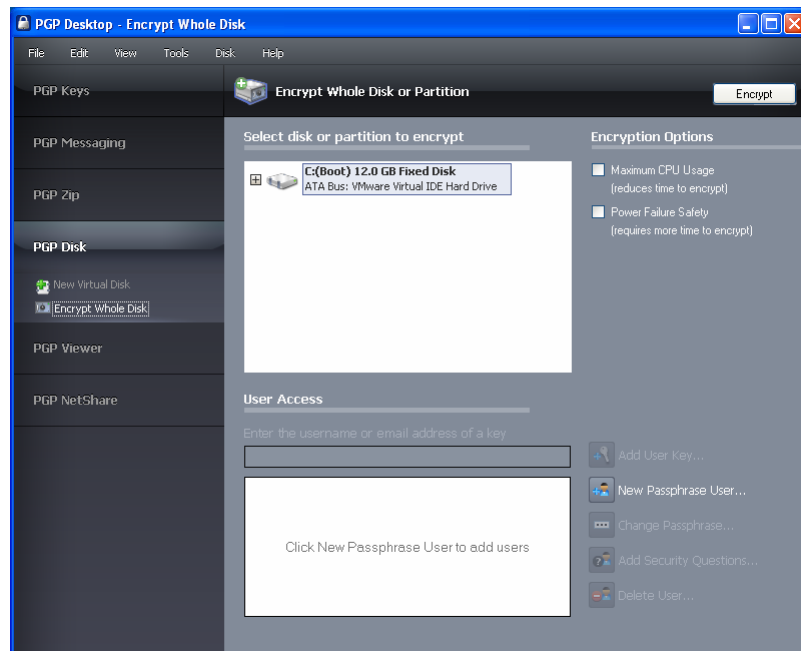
PGP Desktop - Encrypt Whole Disk

File Edit View Tools Disk Help

PGP Keys

PGP Messaging

PGP Zip

PGP Disk

New Virtual Disk

Encrypt Whole Disk

PGP Viewer

PGP NetShare

Encrypt Whole Disk or Partition

Encrypt

Select disk or partition to encrypt

C:(Boot) 12.0 GB Fixed Disk
ATA Bus: VMware Virtual IDE Hard Drive

Encryption Options

Maximum CPU Usage
(reduces time to encrypt)

Power Failure Safety
(requires more time to encrypt)

User Access

Enter the username or email address of a key

Click New Passphrase User to add users

Add User Key...

New Passphrase User...

Change Passphrase...

Add Security Questions...

Delete User...